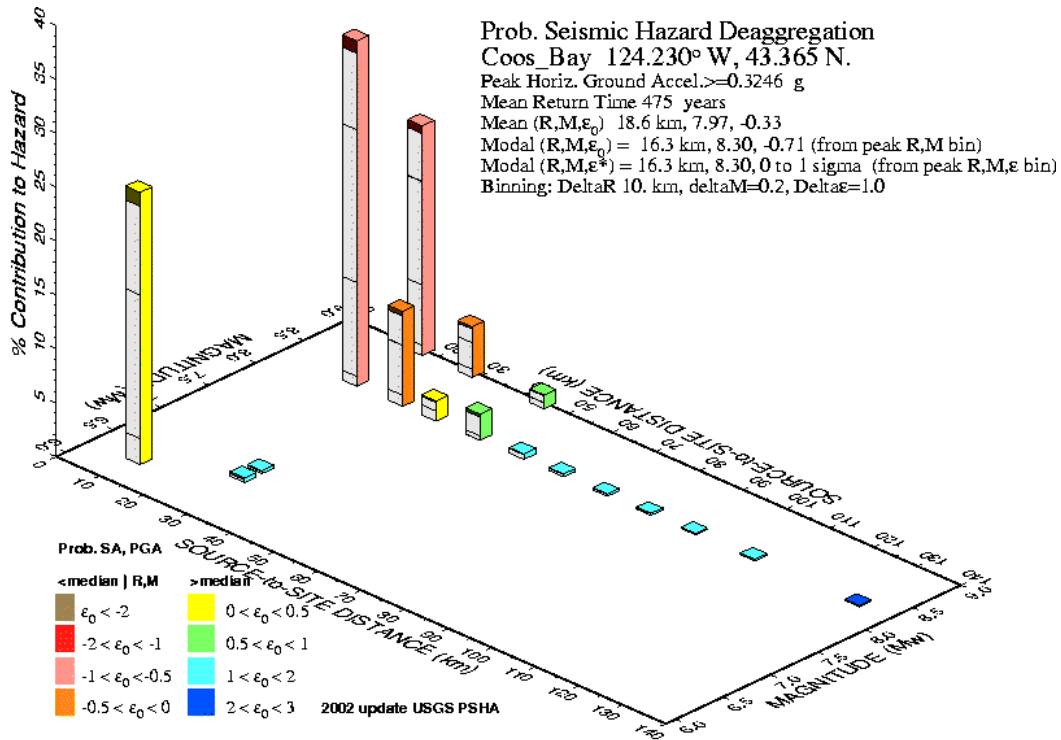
Prob. Seismic Hazard Deaggregation
Coos_Bay 124.230° W, 43.365 N.
Peak Horiz. Ground Accel.>=0.3246 g
Mean Return Time 475 years
Mean (R,M,$\varepsilon_0$) 18.6 km, 7.97, -0.33
Modal (R,M,$\varepsilon_0$) = 16.3 km, 8.30, -0.71 (from peak R,M bin)
Modal (R,M,$\varepsilon$*) = 16.3 km, 8.30, 0 to 1 sigma (from peak R,M,$\varepsilon$ bin)
Binning: DeltaR 10. km, deltaM=0.2, Delta$\varepsilon$=1.0

% Contribution to Hazard
0 5 10 15 20 25 30 35 40

MAGNITUDE (Mw)
6.5 7.5 8.5 9.5

SOURCE-to-SITE DISTANCE (km)
30 50 60 70 80 90 100 110 120 130 140

10 20 30 40 50 60 70 80 90 100 110 120 130 140
SOURCE-to-SITE DISTANCE (km)

6.5 7.0 7.5 8.0 8.5 9.0
MAGNITUDE (Mw)

Prob. SA, PGA
<median | R,M
>median
$\varepsilon_0 < -2$
$-2 < \varepsilon_0 < -1$
$-1 < \varepsilon_0 < -0.5$
$-0.5 < \varepsilon_0 < 0$
$0 < \varepsilon_0 < 0.5$
$0.5 < \varepsilon_0 < 1$
$1 < \varepsilon_0 < 2$
$2 < \varepsilon_0 < 3$
2002 update USGS PSHA